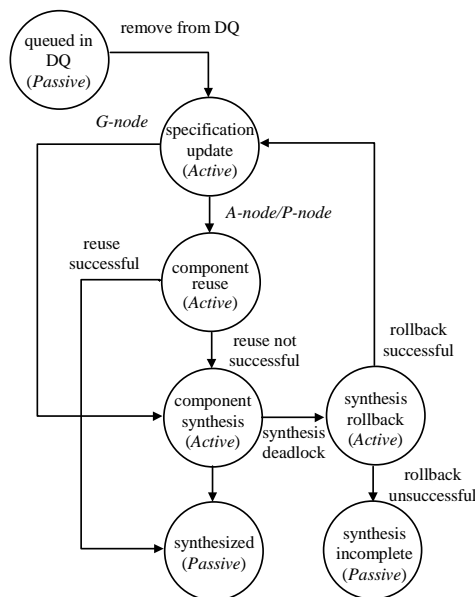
queued in DQ (*Passive*)

remove from DQ

*G-node*

specification update (*Active*)

*A-node/P-node*

reuse successful

component reuse (*Active*)

reuse not successful

rollback successful

component synthesis (*Active*)

synthesis deadlock

synthesis rollback (*Active*)

rollback unsuccessful

synthesized (*Passive*)

synthesis incomplete (*Passive*)